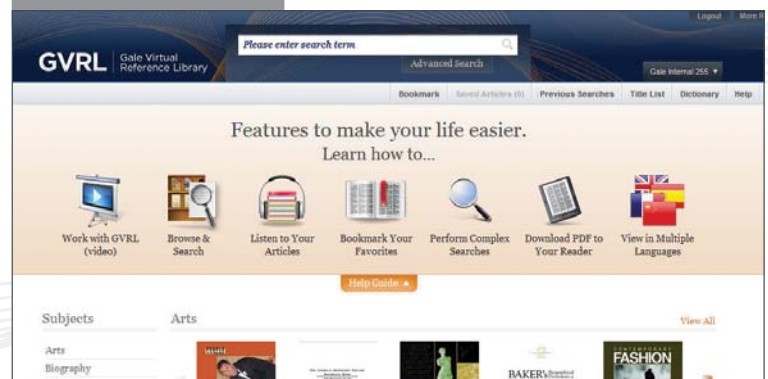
Logout More R

GVRL Gale Virtual Reference Library

Please enter search term

Advanced Search

Gale Internal 255 ▼

Bookmarks Saved Articles (0) Previous Searches Title List Dictionary Help

Features to make your life easier.
Learn how to...

Work with GVRL (video)

Browse & Search

Listen to Your Articles

Bookmark Your Favorites

Perform Complex Searches

Download PDF to Your Reader

View in Multiple Languages

Help Guide ▲

Subjects

Arts

Biography

Arts

View All

BAKER'S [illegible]

CONTEMPORARY FASHION